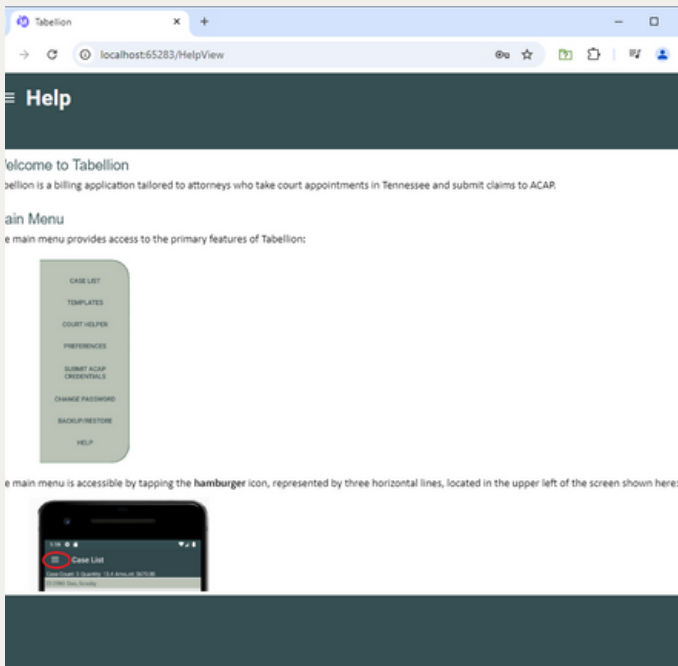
Tabellion
localhost:65283/HelpView

Help

elcome to Tabellion
bellion is a billing application tailored to attorneys who take court appointments in Tennessee and submit claims to ACAP.

ain Menu
e main menu provides access to the primary features of Tabellion:

CASE LIST
TEMPLATES
COURT HELPER
PREFERENCES
SUBMIT ACAP CREDENTIALS
CHANGE PASSWORD
BACKUP/RESTORE
HELP

e main menu is accessible by tapping the **hamburger** icon, represented by three horizontal lines, located in the upper left of the screen shown here:

Case List
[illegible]